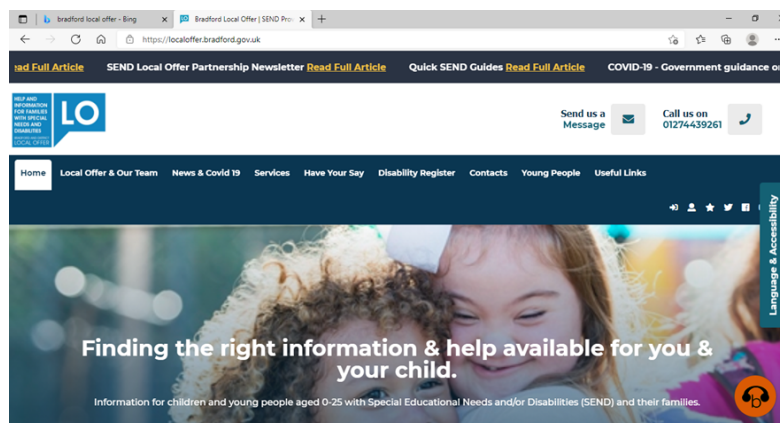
bradford local offer - Bing

Bradford Local Offer | SEND Pro

https://localoffer.bradford.gov.uk

ad Full Article SEND Local Offer Partnership Newsletter Read Full Article Quick SEND Guides Read Full Article COVID-19 - Government guidance o

HELP AND INFORMATION FOR FAMILIES WITH SPECIAL NEEDS AND DISABILITIES LOCAL OFFER LO

Send us a Message

Call us on 01274439261

Home Local Offer & Our Team News & Covid 19 Services Have Your Say Disability Register Contacts Young People Useful Links

Language & Accessibility

Finding the right information & help available for you & your child.

Information for children and young people aged 0-25 with Special Educational Needs and/or Disabilities (SEND) and their families.